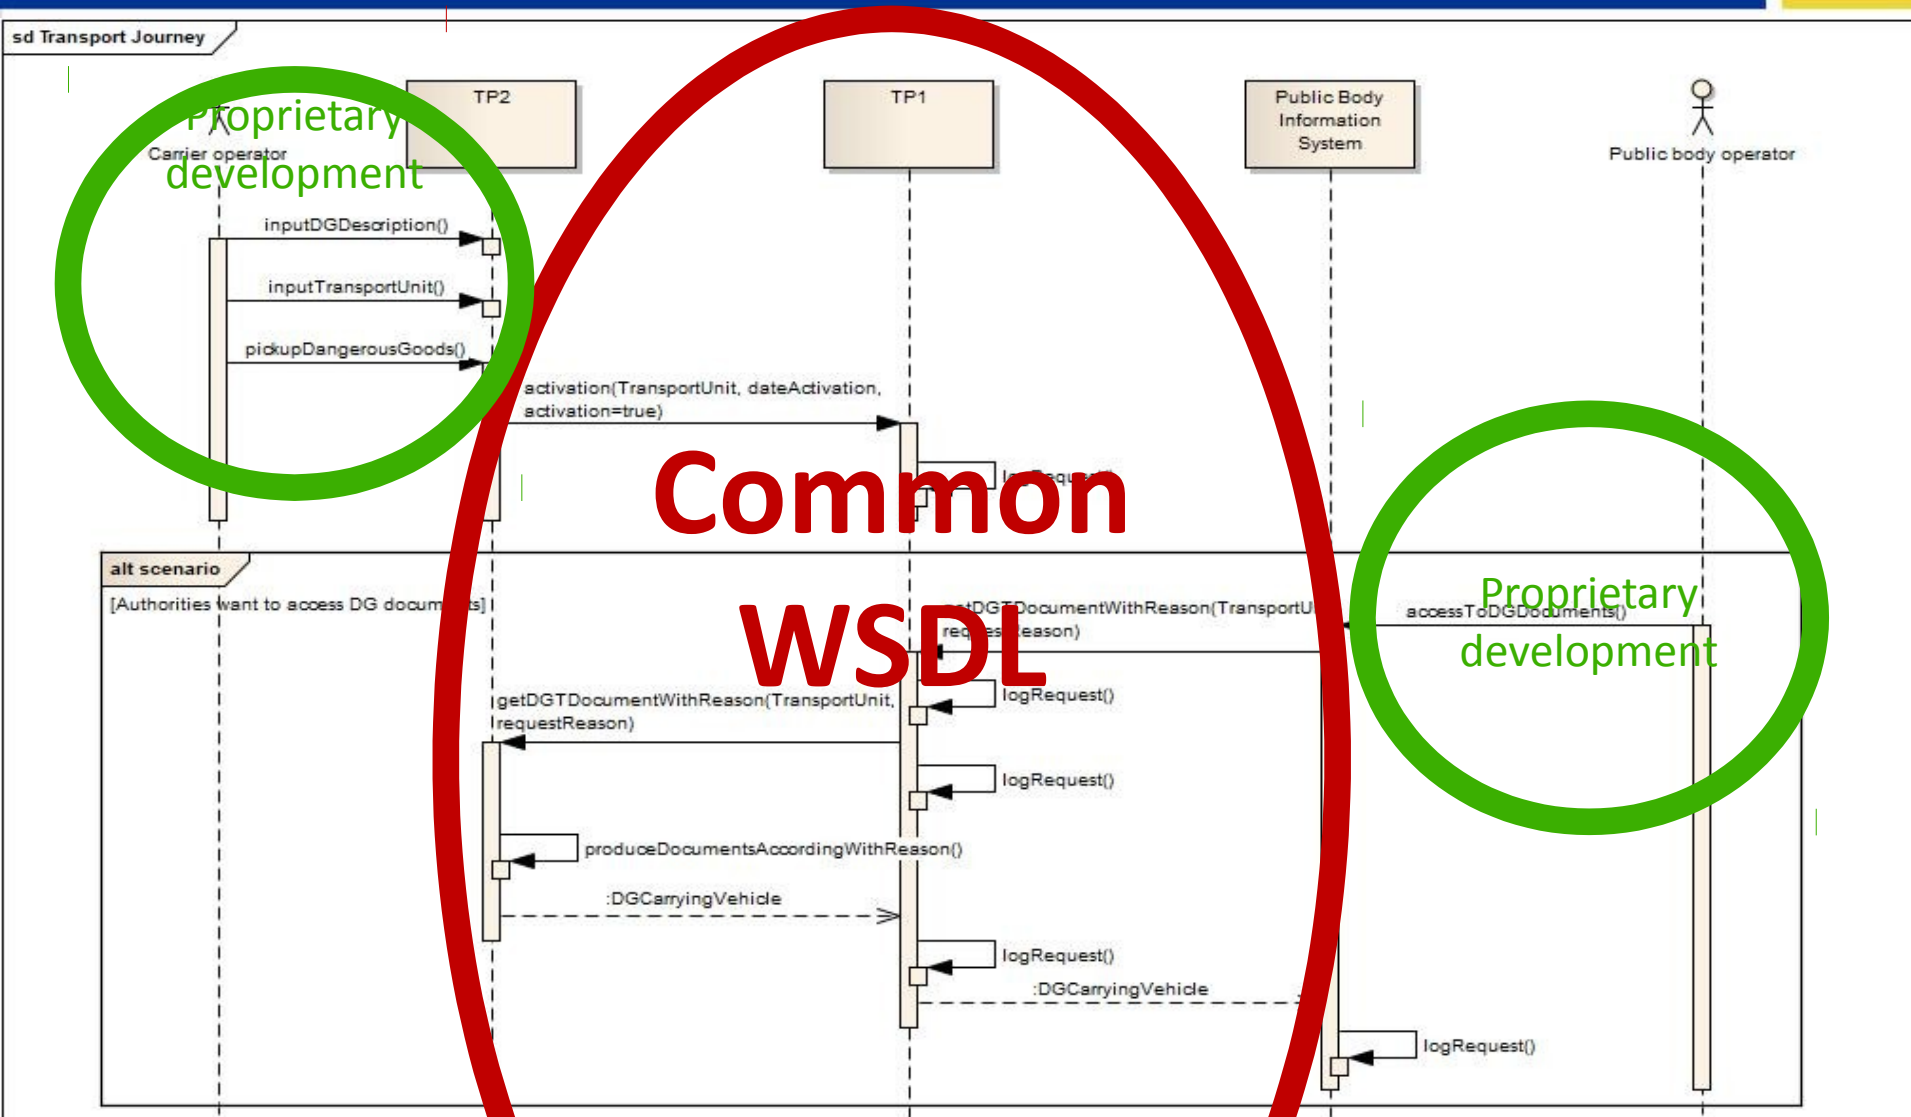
sd Transport Journey

Proprietary development

Carrier operator

TP2

TP1

Public Body Information System

Public body operator

inputDGDescription()

inputTransportUnit()

pickupDangerousGoods()

activation(TransportUnit, dateActivation, activation=true)

logRequest()

Common WSDL

alt scenario

[Authorities want to access DG documents]

getDGTDocumentWithReason(TransportUnit, requestReason)

Proprietary development

accessToDGDocuments()

logRequest()

getDGTDocumentWithReason(TransportUnit, requestReason)

logRequest()

produceDocumentsAccordingWithReason()

:DGCarryingVehicle

logRequest()

:DGCarryingVehicle

logRequest()